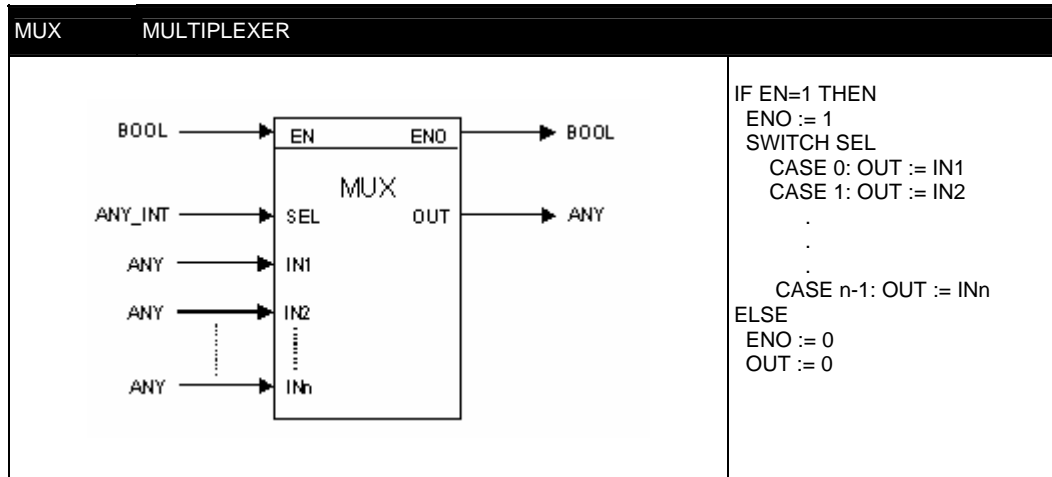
| MUX | MULTIPLEXER |
|---|---|

BOOL EN ENO BOOL
MUX
ANY_INT SEL OUT ANY
ANY IN1
ANY IN2
ANY INn

IF EN=1 THEN
ENO := 1
SWITCH SEL
CASE 0: OUT := IN1
CASE 1: OUT := IN2
.
.
.
CASE n-1: OUT := INn
ELSE
ENO := 0
OUT := 0